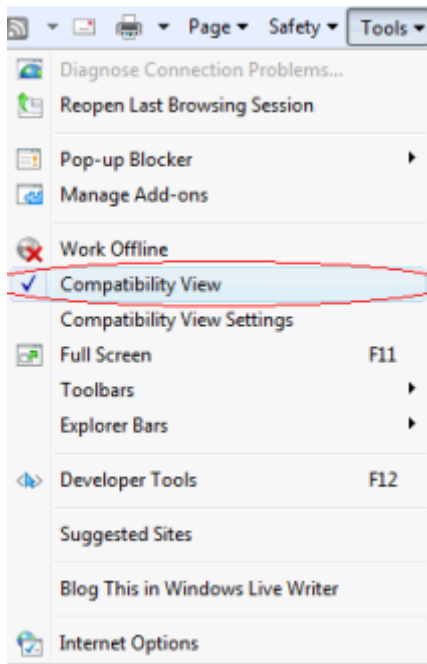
Page ▾ Safety ▾ Tools ▾

Diagnose Connection Problems...
Reopen Last Browsing Session

Pop-up Blocker
Manage Add-ons

Work Offline
✓ Compatibility View
Compatibility View Settings
Full Screen F11
Toolbars
Explorer Bars

Developer Tools F12

Suggested Sites

Blog This in Windows Live Writer

Internet Options